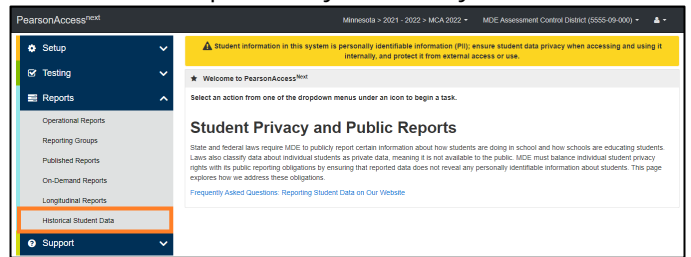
PearsonAccess$^{next}$

Minnesota > 2021 - 2022 > MCA 2022 ▾

MDE Assessment Control District (5555-09-000) ▾

Setup

Testing

Reports

Operational Reports

Reporting Groups

Published Reports

On-Demand Reports

Longitudinal Reports

Historical Student Data

Support

Student information in this system is personally identifiable information (PII); ensure student data privacy when accessing and using it internally, and protect it from external access or use.

Welcome to PearsonAccess$^{Next}$

Select an action from one of the dropdown menus under an icon to begin a task.

Student Privacy and Public Reports

State and federal laws require MDE to publicly report certain information about how students are doing in school and how schools are educating students. Laws also classify data about individual students as private data, meaning it is not available to the public. MDE must balance individual student privacy rights with its public reporting obligations by ensuring that reported data does not reveal any personally identifiable information about students. This page explores how we address these obligations.

Frequently Asked Questions: Reporting Student Data on Our Website